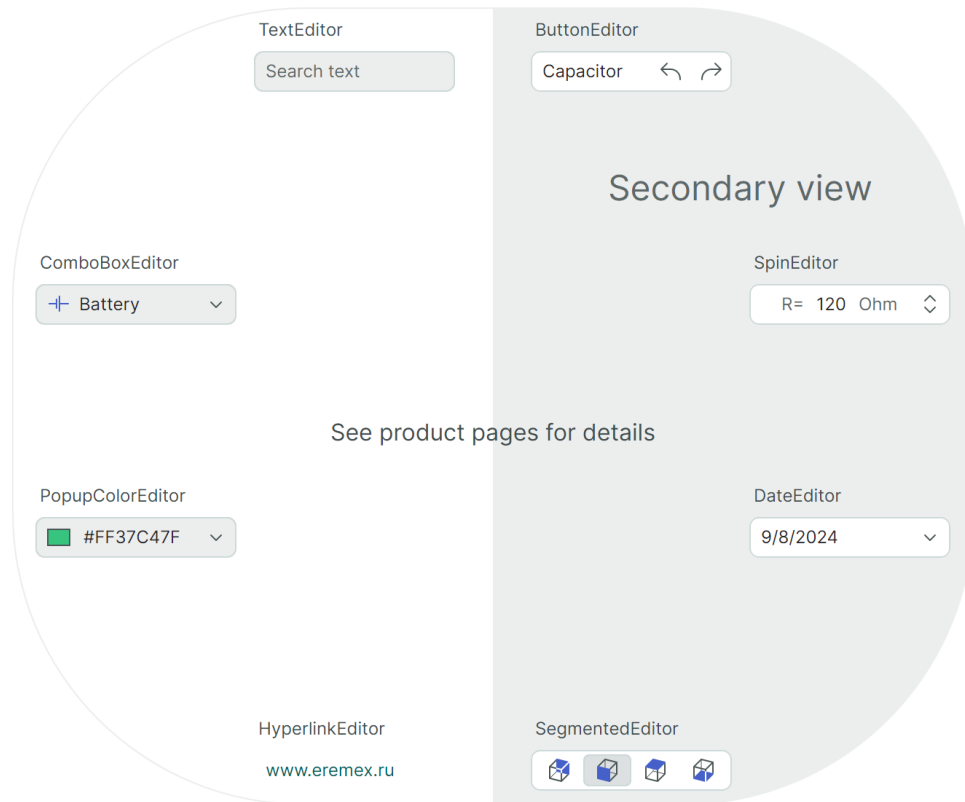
TextEditor

Search text

ButtonEditor

Capacitor

Secondary view

ComboBoxEditor

Battery

SpinEditor

R= 120 Ohm

See product pages for details

PopupColorEditor

#FF37C47F

DateEditor

9/8/2024

HyperlinkEditor

www.eremex.ru

SegmentedEditor